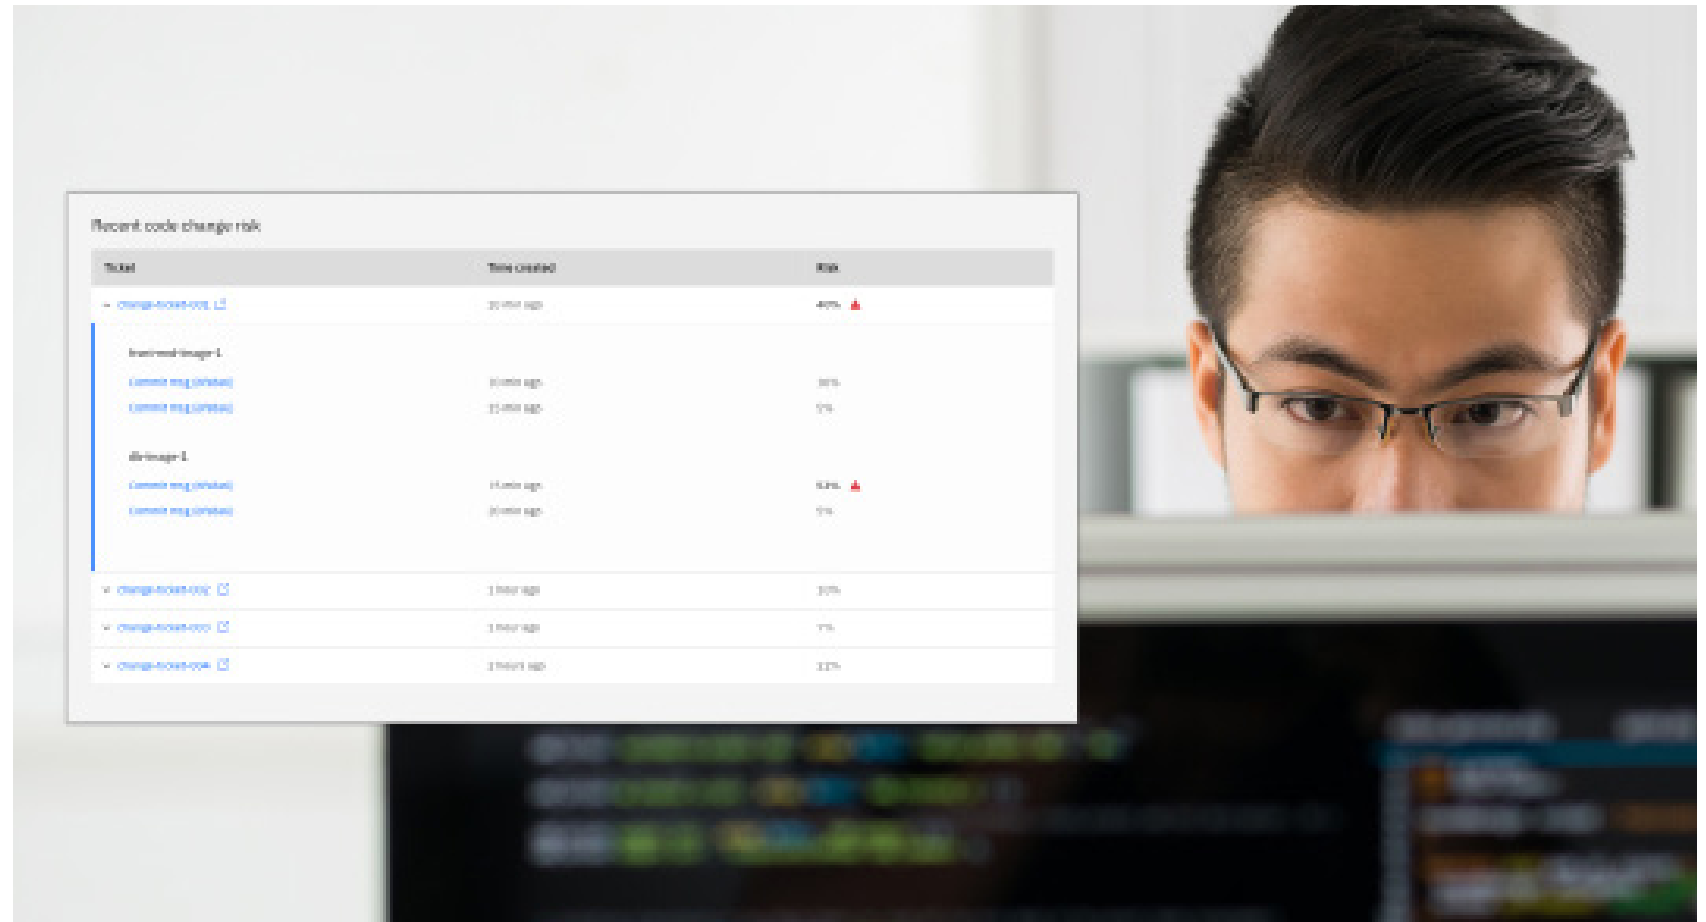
Recent code change risk

| Ticket | Time created | Risk |
|---|---|---|
| change-ticket-001 | 10 min ago | 40% |
| front-end-image-1 | | |
| commit msg (sha) | 10 min ago | 36% |
| commit msg (sha) | 15 min ago | 5% |
| db-image-1 | | |
| commit msg (sha) | 15 min ago | 63% |
| commit msg (sha) | 20 min ago | 5% |
| change-ticket-002 | 1 hour ago | 10% |
| change-ticket-003 | 1 hour ago | 7% |
| change-ticket-004 | 2 hours ago | 22% |